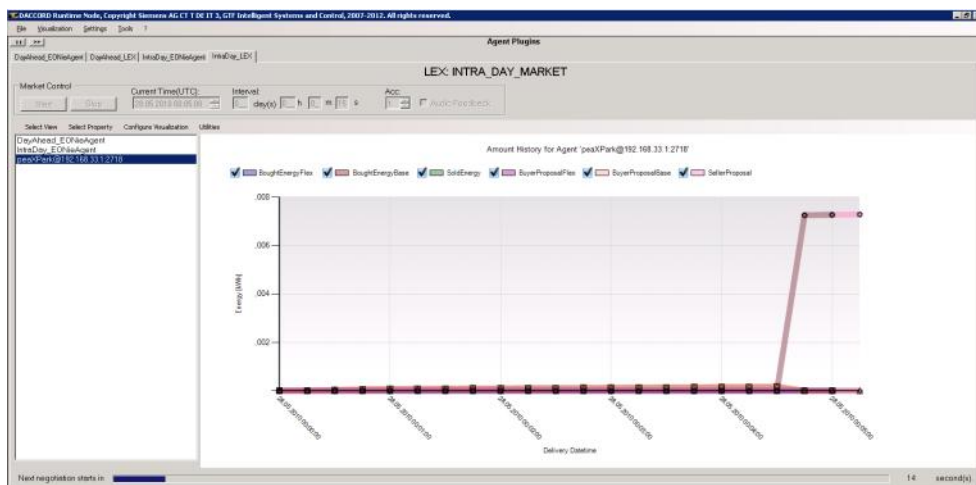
DACCORD Runtime Node, Copyright Siemens AG CT T DE IT 3, GTF Intelligent Systems and Control, 2007-2012. All rights reserved.

File Visualization Settings Tools ?

Agent Plugins

DayAhead_EONileAgent | DayAhead_LEX | IntraDay_EONileAgent | IntraDay_LEX

LEX: INTRA_DAY_MARKET

Market Control

Start Stop

Current Time(UTC): 28.05.2010 02:05:00

Interval: 0 day(s) 0 h 0 m 15 s

Acc: 1

Audio Feedback

Select View Select Property Configure Visualization Utilities

DayAhead_EONileAgent
IntraDay_EONileAgent
peaXPark@192.168.33.1:2718

Amount History for Agent 'peaXPark@192.168.33.1:2718'

BoughtEnergyFlex BoughtEnergyBase SoldEnergy BuyerProposalFlex BuyerProposalBase SellerProposal

.008
.006
.004
.002

Energy [MWh]

28.05.2010 00:00
28.05.2010 00:01:00
28.05.2010 00:02:00
28.05.2010 00:03:00
28.05.2010 00:04:00
28.05.2010 00:05:00

Delivery Datetime

Next negotiation starts in

14 second(s)